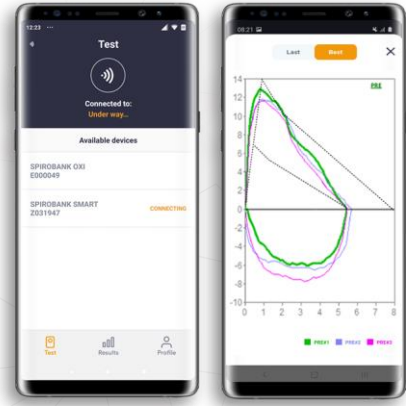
12:23
Test
Connected to:
Under way...
Available devices
SPIROBANK OXI
E000049
SPIROBANK SMART
Z031947
CONNECTING
Test
Results
Profile

08:21
Last
Best
14
12
10
8
6
4
2
0
-2
-4
-6
-8
-10
0 1 2 3 4 5 6 7 8
PRE
PRE#1
PRE#2
PRE#3